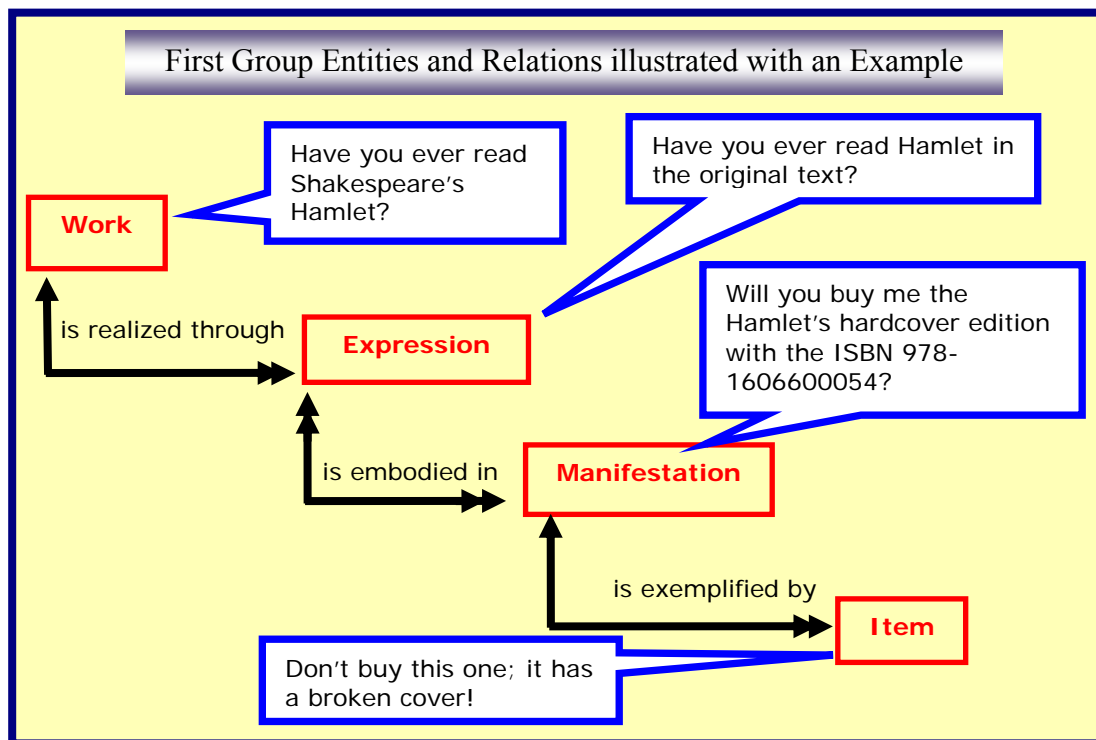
First Group Entities and Relations illustrated with an Example

Have you ever read Shakespeare's Hamlet?

Work

Have you ever read Hamlet in the original text?

is realized through

Expression

Will you buy me the Hamlet's hardcover edition with the ISBN 978-1606600054?

is embodied in

Manifestation

is exemplified by

Item

Don't buy this one; it has a broken cover!